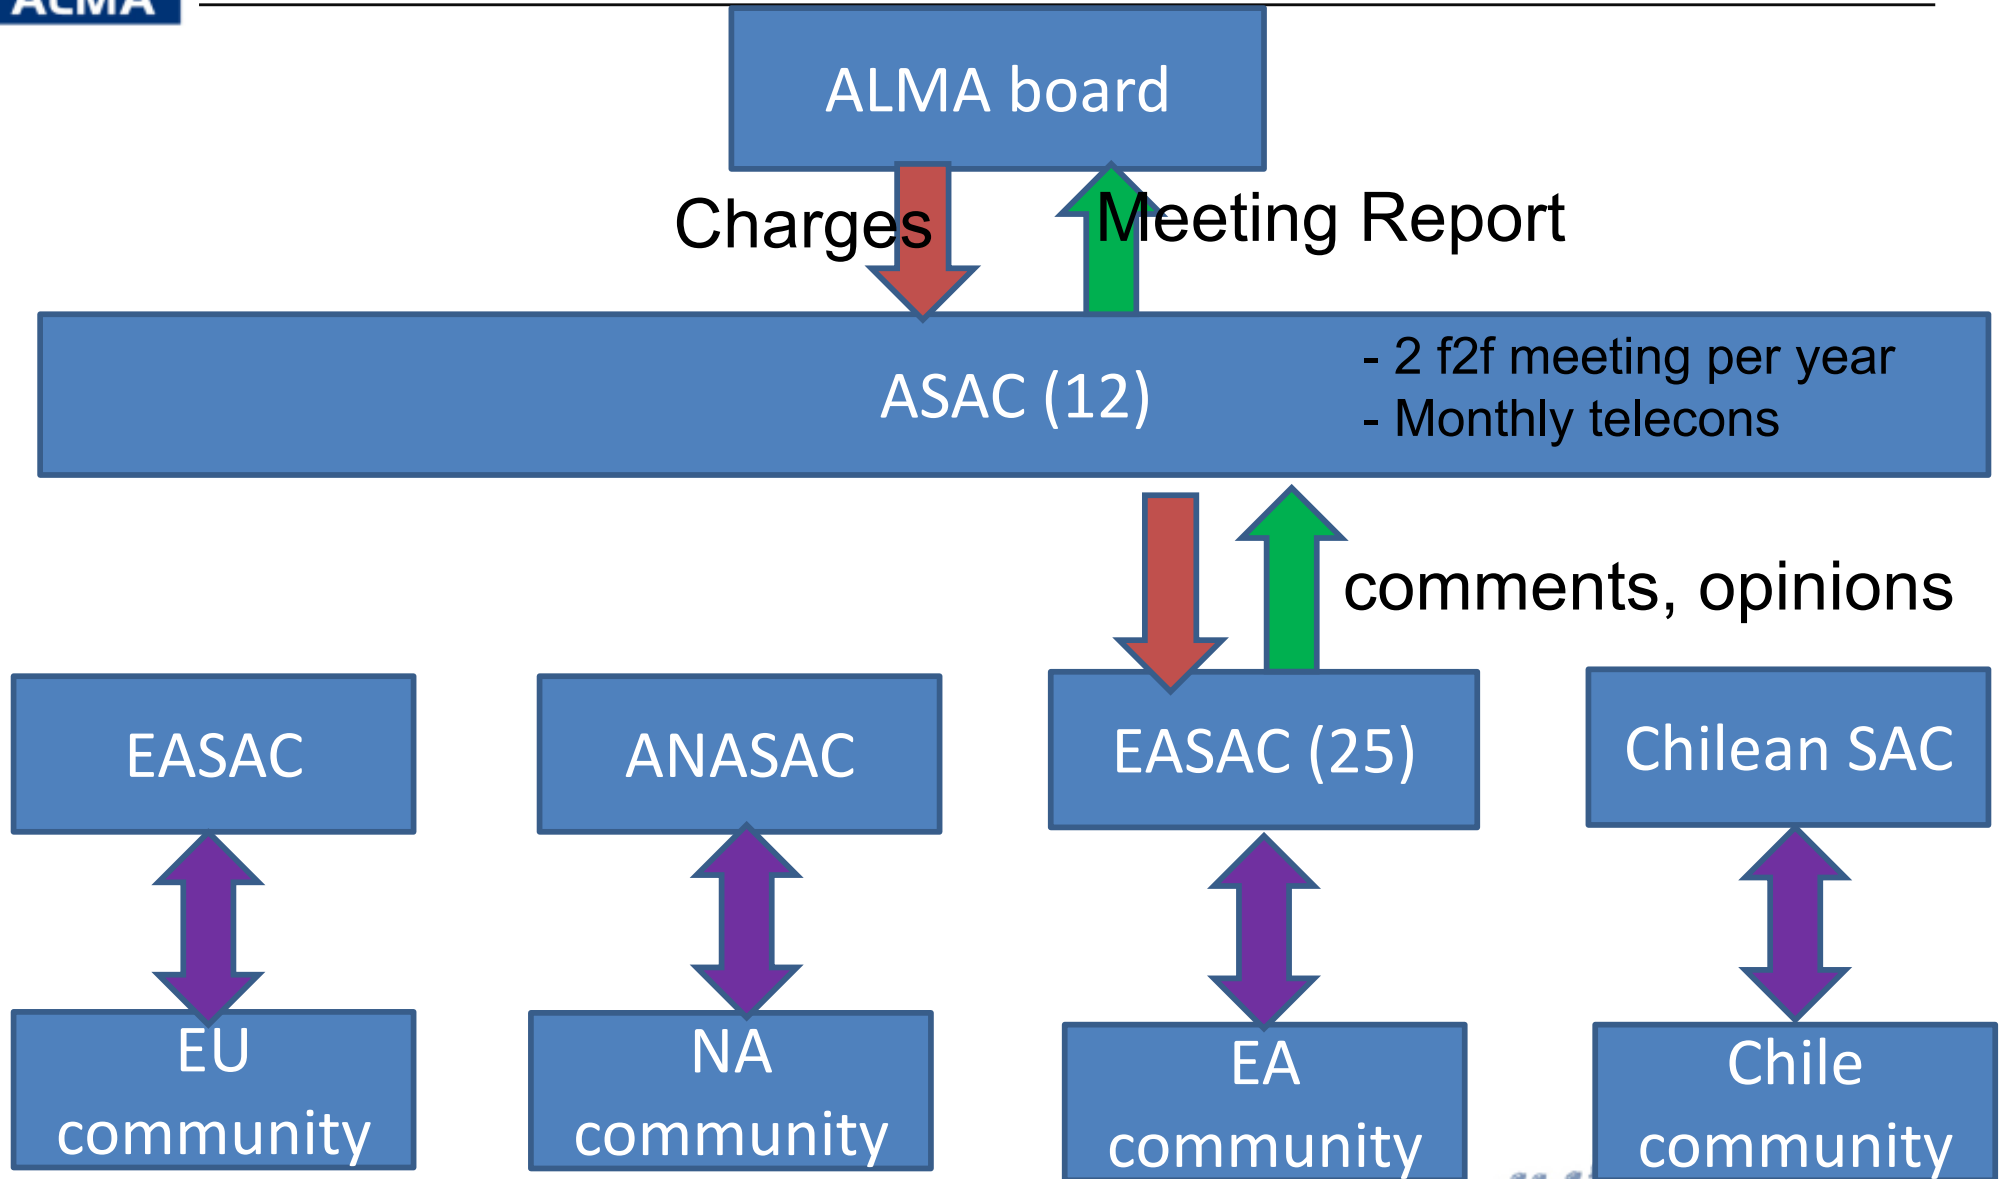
ALMA

ALMA board

Charges

Meeting Report

ASAC (12)

- 2 f2f meeting per year
- Monthly telecons

comments, opinions

EASAC

ANASAC

EASAC (25)

Chilean SAC

EU community

NA community

EA community

Chile community